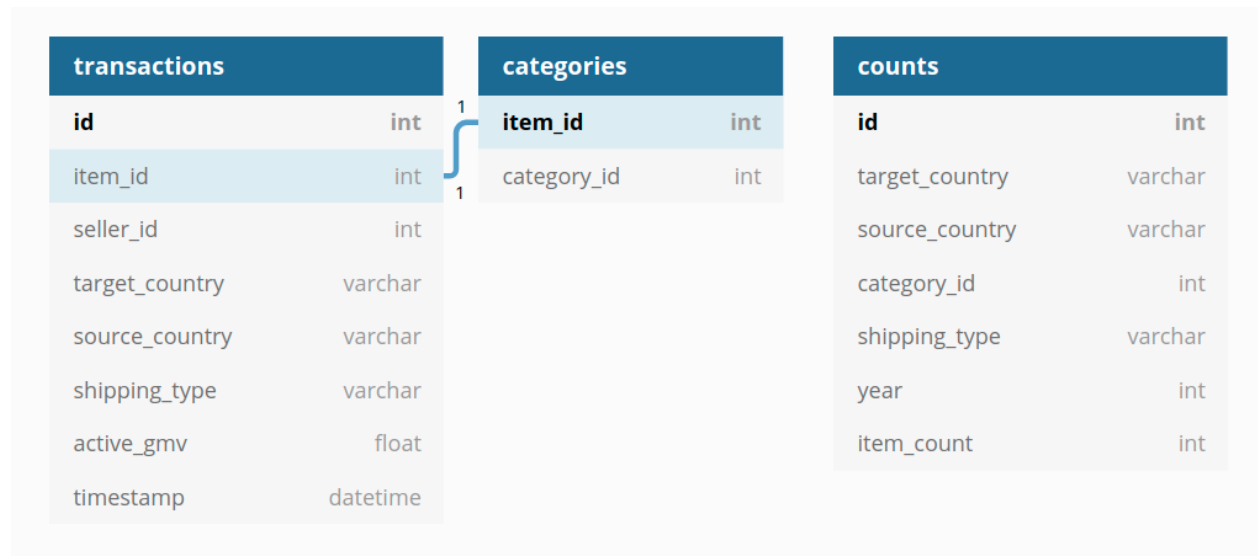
| transactions | |
|---|---|
| id | int |
| item_id | int |
| seller_id | int |
| target_country | varchar |
| source_country | varchar |
| shipping_type | varchar |
| active_gmv | float |
| timestamp | datetime |

1

1

| categories | |
|---|---|
| item_id | int |
| category_id | int |

| counts | |
|---|---|
| id | int |
| target_country | varchar |
| source_country | varchar |
| category_id | int |
| shipping_type | varchar |
| year | int |
| item_count | int |